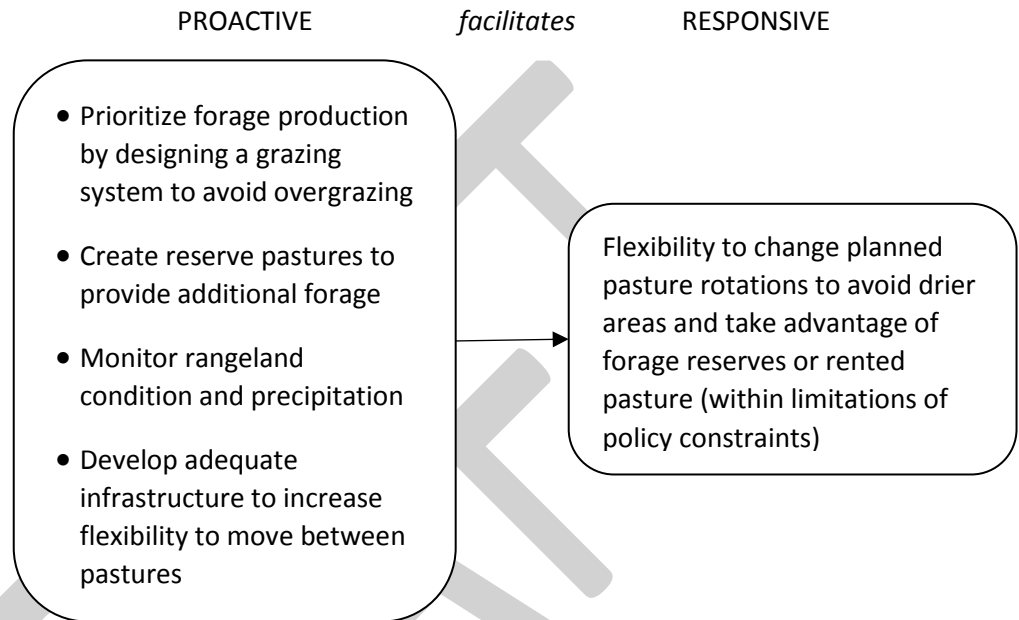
PROACTIVE *facilitates* RESPONSIVE

- Prioritize forage production by designing a grazing system to avoid overgrazing
- Create reserve pastures to provide additional forage
- Monitor rangeland condition and precipitation
- Develop adequate infrastructure to increase flexibility to move between pastures

Flexibility to change planned pasture rotations to avoid drier areas and take advantage of forage reserves or rented pasture (within limitations of policy constraints)